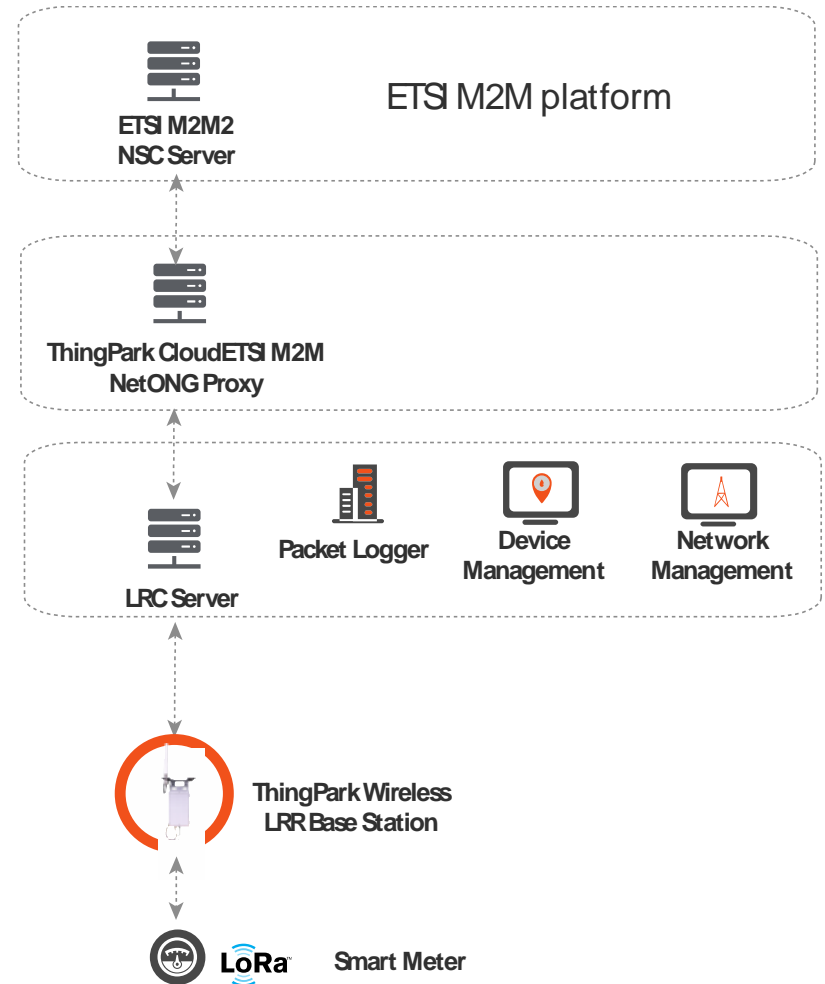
ETSI M2M2
NSC Server

ETSI M2M platform

ThingPark CloudETSI M2M
NetONG Proxy

LRC Server

Packet Logger

Device
Management

Network
Management

ThingPark Wireless
LRR Base Station

LoRa™

Smart Meter